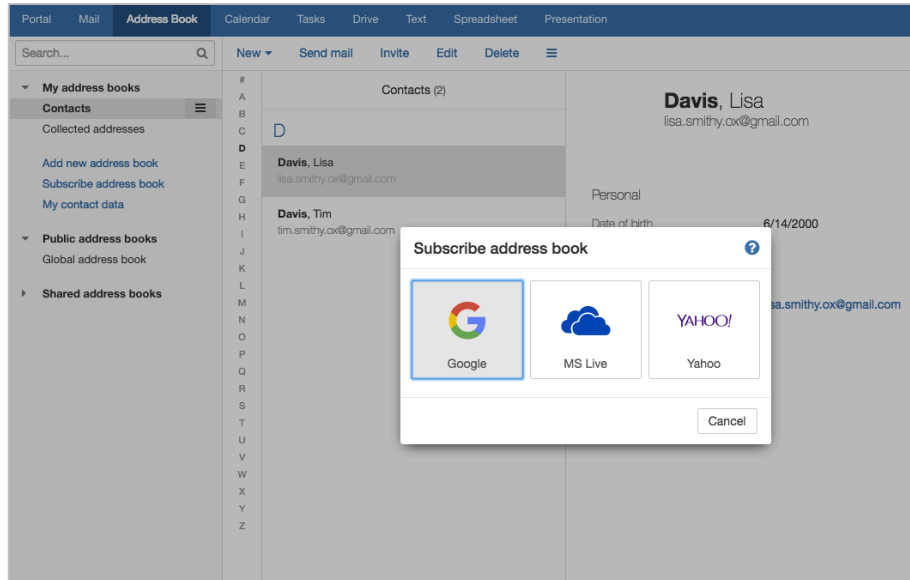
Portal Mail Address Book Calendar Tasks Drive Text Spreadsheet Presentation

Search...

New ▾ Send mail Invite Edit Delete ≡

My address books
Contacts
Collected addresses

Add new address book
Subscribe address book
My contact data

Public address books
Global address book

Shared address books

# A B C D E F G H I J K L M N O P Q R S T U V W X Y Z

Contacts (2)

D

Davis, Lisa
lisa.smithy.ox@gmail.com

Davis, Tim
tim.smithy.ox@gmail.com

Davis, Lisa
lisa.smithy.ox@gmail.com

Personal
Date of birth 6/14/2000

a.smithy.ox@gmail.com

Subscribe address book

Google
MS Live
YAHOO!
Yahoo

Cancel